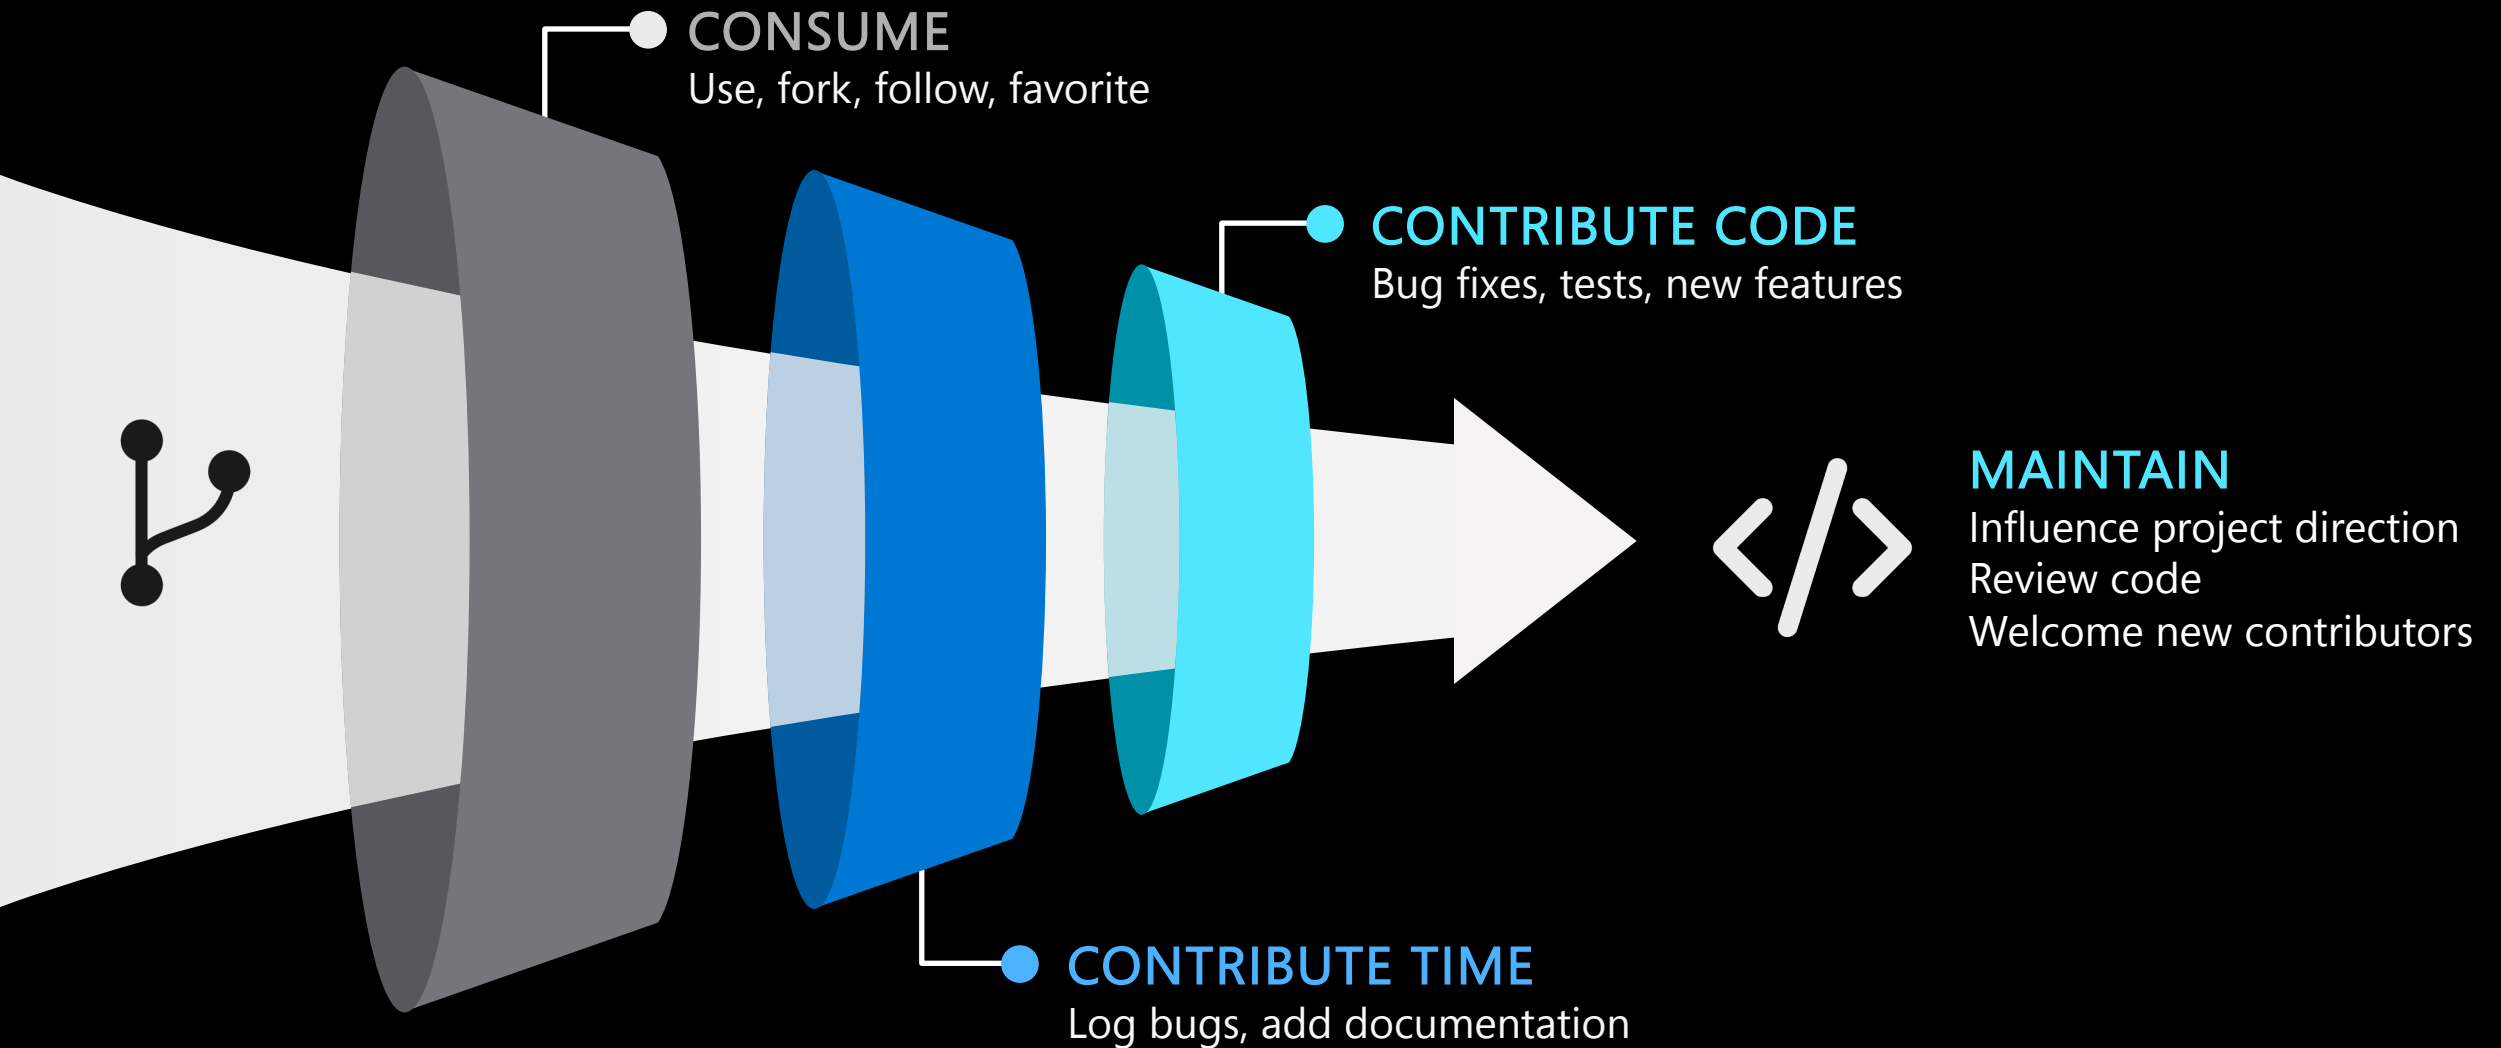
CONSUME
Use, fork, follow, favorite

CONTRIBUTE CODE
Bug fixes, tests, new features

MAINTAIN
Influence project direction
Review code
Welcome new contributors

CONTRIBUTE TIME
Log bugs, add documentation